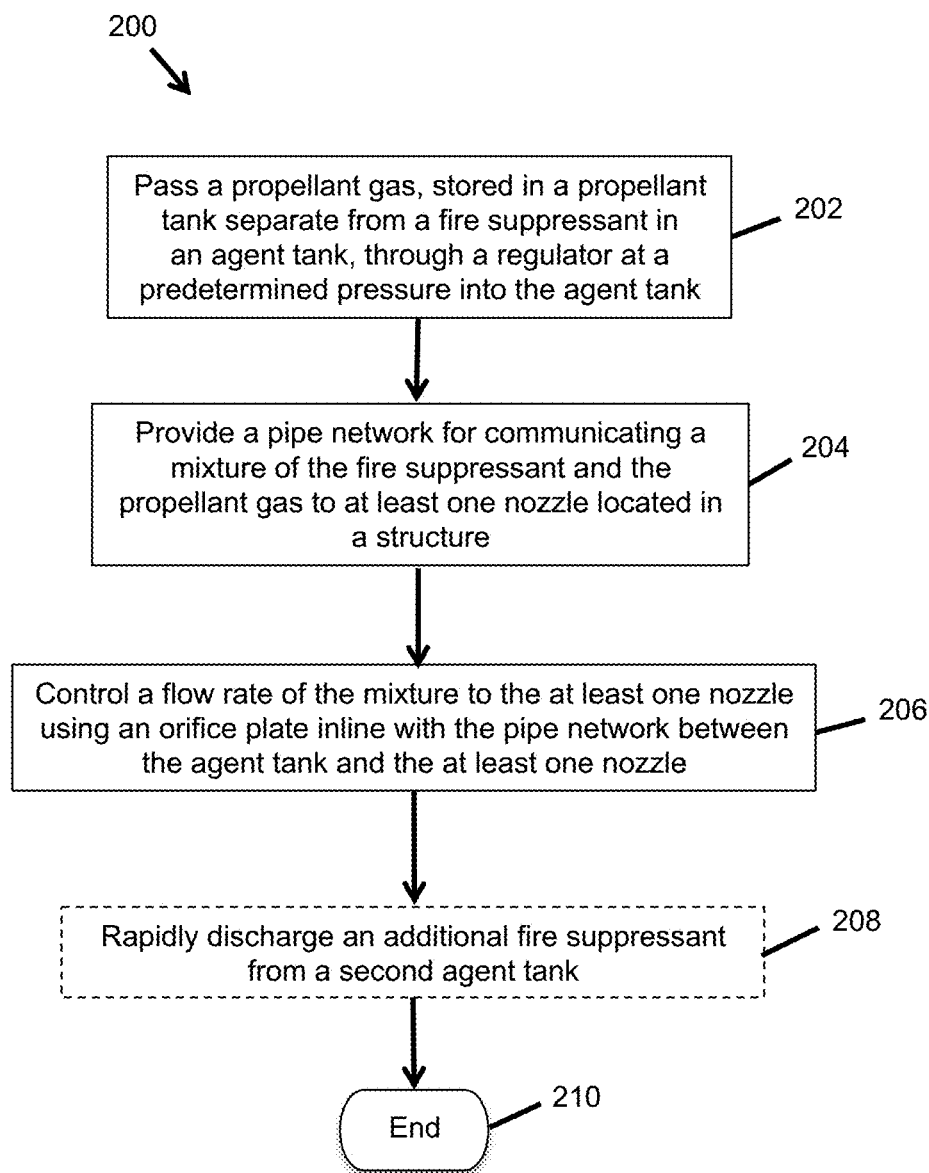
200

Pass a propellant gas, stored in a propellant tank separate from a fire suppressant in an agent tank, through a regulator at a predetermined pressure into the agent tank

202

Provide a pipe network for communicating a mixture of the fire suppressant and the propellant gas to at least one nozzle located in a structure

204

Control a flow rate of the mixture to the at least one nozzle using an orifice plate inline with the pipe network between the agent tank and the at least one nozzle

206

Rapidly discharge an additional fire suppressant from a second agent tank

208

End

210